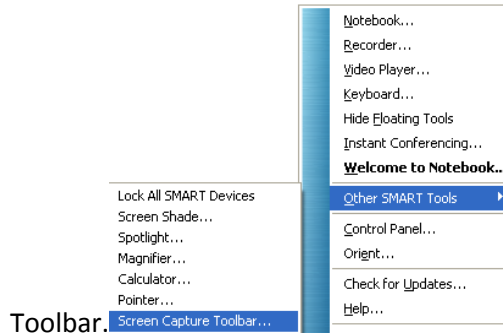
Notebook...
Recorder...
Video Player...
Keyboard...
Hide Floating Tools
Instant Conferencing...
Welcome to Notebook...
Other SMART Tools
Control Panel...
Orient...
Check for Updates...
Help...

Lock All SMART Devices
Screen Shade...
Spotlight...
Magnifier...
Calculator...
Pointer...
Screen Capture Toolbar...

Toolbar.